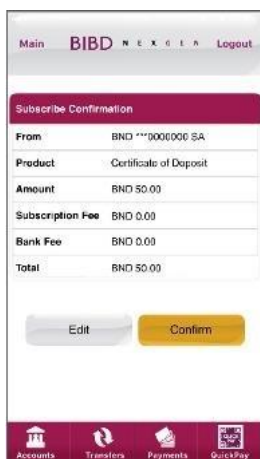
Main BIBD N E X G E N Logout

Subscribe Confirmation

| From | BND ***0000000 SA |
|---|---|
| Product | Certificate of Deposit |
| Amount | BND 50.00 |
| Subscription Fee | BND 0.00 |
| Bank Fee | BND 0.00 |
| Total | BND 50.00 |

Edit

Confirm

Accounts Transfers Payments QuickPay